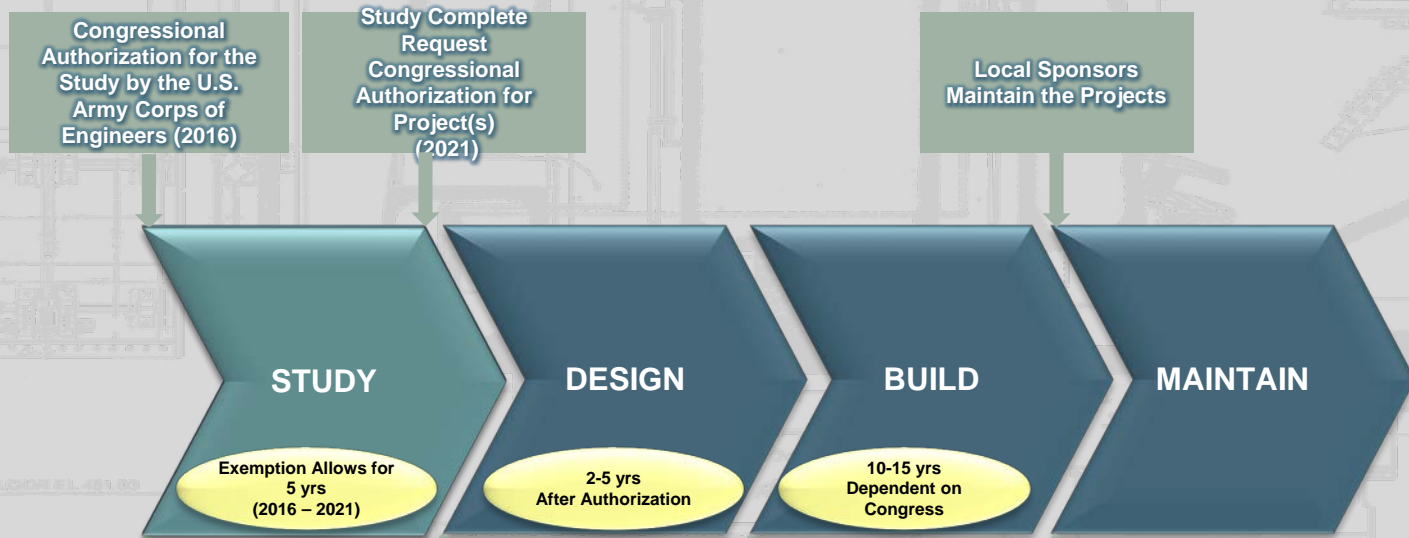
Congressional Authorization for the Study by the U.S. Army Corps of Engineers (2016)

Study Complete Request Congressional Authorization for Project(s) (2021)

Local Sponsors Maintain the Projects

STUDY

Exemption Allows for 5 yrs (2016 – 2021)

DESIGN

2-5 yrs After Authorization

BUILD

10-15 yrs Dependent on Congress

MAINTAIN